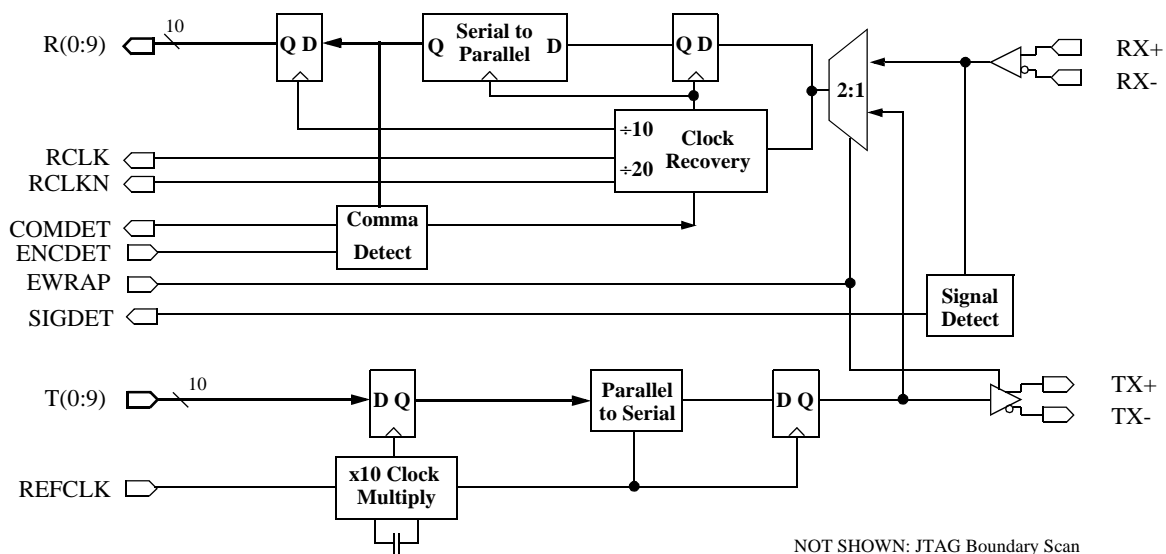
R(0:9)
10
Q D
Q
Serial to Parallel
D
Q D
2:1
RX+
RX-
÷10
÷20
Clock Recovery
RCLK
RCLKN
COMDET
ENCDET
Comma Detect
EWRAP
SIGDET
Signal Detect
T(0:9)
10
D Q
Parallel to Serial
D Q
TX+
TX-
REFCLK
x10 Clock Multiply
NOT SHOWN: JTAG Boundary Scan